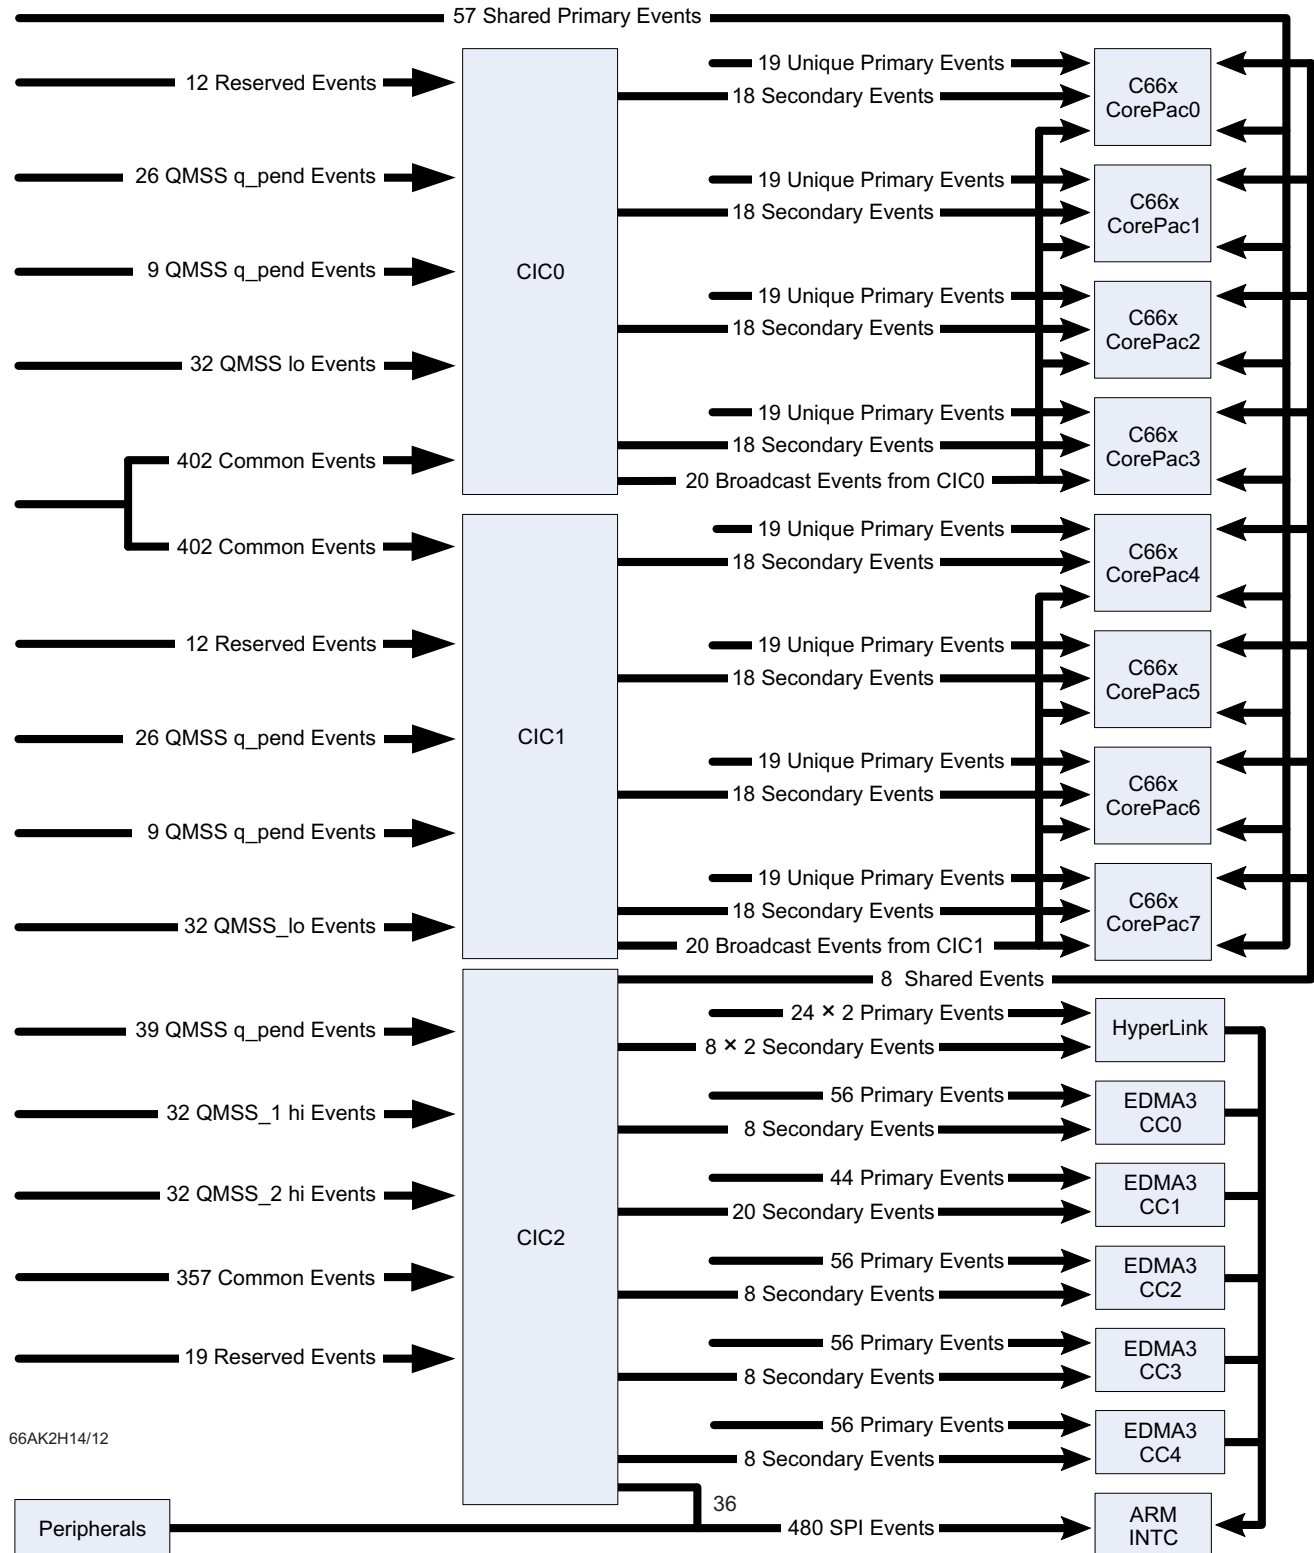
57 Shared Primary Events

12 Reserved Events
26 QMSS q_pend Events
9 QMSS q_pend Events
32 QMSS lo Events
402 Common Events
402 Common Events
12 Reserved Events
26 QMSS q_pend Events
9 QMSS q_pend Events
32 QMSS_lo Events
39 QMSS q_pend Events
32 QMSS_1 hi Events
32 QMSS_2 hi Events
357 Common Events
19 Reserved Events

CIC0
CIC1
CIC2

19 Unique Primary Events
18 Secondary Events
C66x CorePac0
19 Unique Primary Events
18 Secondary Events
C66x CorePac1
19 Unique Primary Events
18 Secondary Events
C66x CorePac2
19 Unique Primary Events
18 Secondary Events
20 Broadcast Events from CIC0
C66x CorePac3
19 Unique Primary Events
18 Secondary Events
C66x CorePac4
19 Unique Primary Events
18 Secondary Events
C66x CorePac5
19 Unique Primary Events
18 Secondary Events
C66x CorePac6
19 Unique Primary Events
18 Secondary Events
20 Broadcast Events from CIC1
C66x CorePac7
8 Shared Events
24 × 2 Primary Events
8 × 2 Secondary Events
HyperLink
56 Primary Events
8 Secondary Events
EDMA3 CC0
44 Primary Events
20 Secondary Events
EDMA3 CC1
56 Primary Events
8 Secondary Events
EDMA3 CC2
56 Primary Events
8 Secondary Events
EDMA3 CC3
56 Primary Events
8 Secondary Events
EDMA3 CC4

66AK2H14/12

36
Peripherals
480 SPI Events
ARM INTC